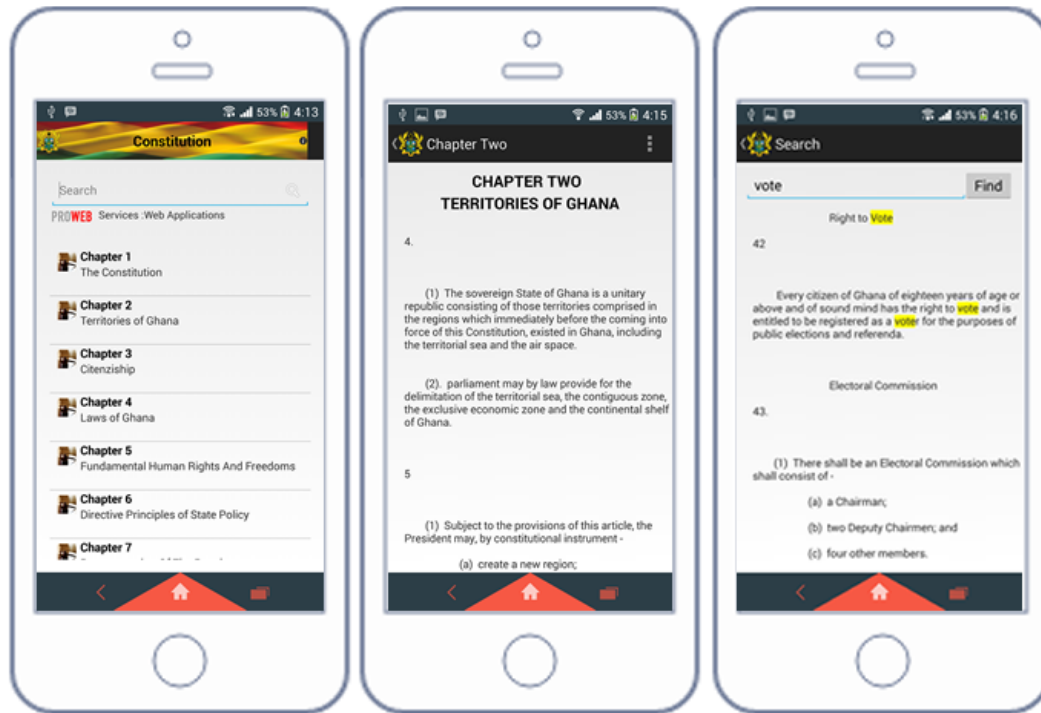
53% 4:13

Constitution

Search

PROWEB Services :Web Applications

Chapter 1
The Constitution

Chapter 2
Territories of Ghana

Chapter 3
Citenzship

Chapter 4
Laws of Ghana

Chapter 5
Fundamental Human Rights And Freedoms

Chapter 6
Directive Principles of State Policy

Chapter 7
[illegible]

53% 4:15

Chapter Two

CHAPTER TWO
TERRITORIES OF GHANA

4.

(1) The sovereign State of Ghana is a unitary republic consisting of those territories comprised in the regions which immediately before the coming into force of this Constitution, existed in Ghana, including the territorial sea and the air space.

(2). parliament may by law provide for the delimitation of the territorial sea, the contiguous zone, the exclusive economic zone and the continental shelf of Ghana.

5

(1) Subject to the provisions of this article, the President may, by constitutional instrument -

(a) create a new region;

53% 4:16

Search

vote

Find

Right to Vote

42

Every citizen of Ghana of eighteen years of age or above and of sound mind has the right to vote and is entitled to be registered as a voter for the purposes of public elections and referenda.

Electoral Commission

43.

(1) There shall be an Electoral Commission which shall consist of -

(a) a Chairman;

(b) two Deputy Chairmen; and

(c) four other members.